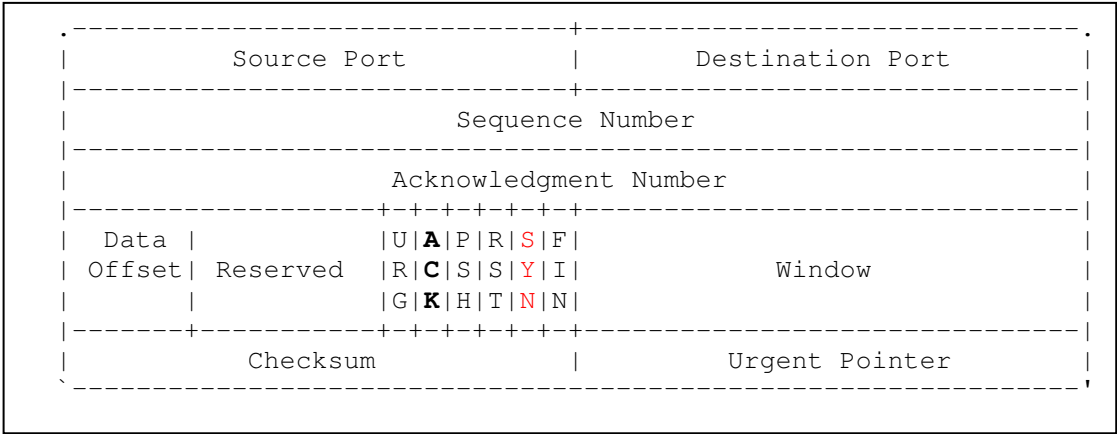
| Source Port | Destination Port |
|---|---|
| Sequence Number | |
| Acknowledgment Number | |
| Data Offset \| Reserved \| URG \| ACK \| PSH \| RST \| SYN \| FIN | Window |
| Checksum | Urgent Pointer |